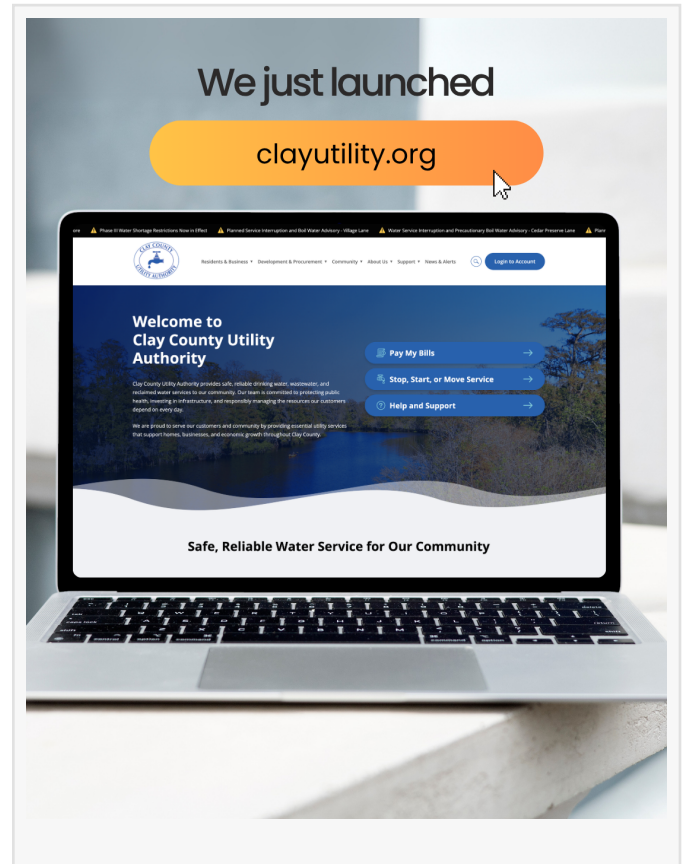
We just launched

clayutility.org

ore Phase III Water Shortage Restrictions Now in Effect Planned Service Interruption and Boil Water Advisory - Village Lane Water Service Interruption and Precautionary Boil Water Advisory - Cedar Preserve Lane Plan

CLAY COUNTY UTILITY AUTHORITY

Residents & Business Development & Procurement Community About Us Support News & Alerts Login to Account

Welcome to Clay County Utility Authority

Clay County Utility Authority provides safe, reliable drinking water, wastewater, and reclaimed water services to our community. Our team is committed to protecting public health, investing in infrastructure, and responsibly managing the resources our customers depend on every day.

We are proud to serve our customers and community by providing essential utility services that support homes, businesses, and economic growth throughout Clay County.

Pay My Bills

Stop, Start, or Move Service

Help and Support

Safe, Reliable Water Service for Our Community